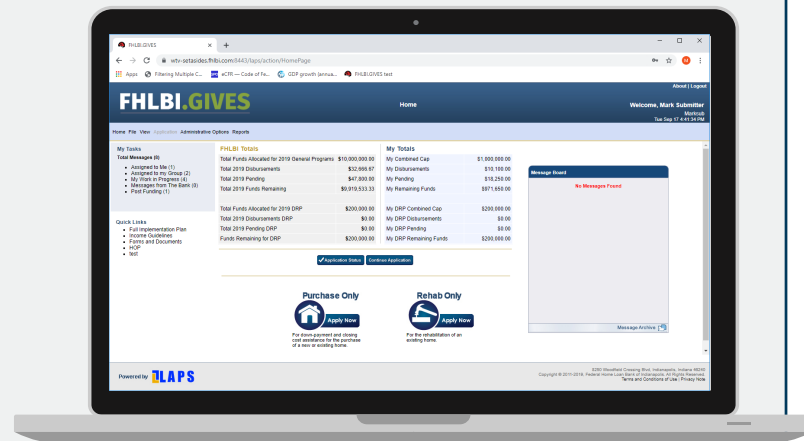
FHLBI.GIVES

wtv-setasides.fhlbi.com:8443/laps/action/HomePage

Apps Filtering Multiple C... eCFR — Code of Fe... GDP growth (annua... FHLBIGIVES test

FHLBI.GIVES

Home

About | Logout

Welcome, Mark Submitter
Markcub
Tue Sep 17 4:41:34 PM

Home File View Application Administrative Options Reports

My Tasks
Total Messages (0)
- Assigned to Me (1)
- Assigned to my Group (2)
- My Work in Progress (4)
- Messages from The Bank (0)
- Post Funding (1)

Quick Links
- Full Implementation Plan
- Income Guidelines
- Forms and Documents
- HOP
- test

FHLBI Totals

| | |
|---|---|
| Total Funds Allocated for 2019 General Programs | $10,000,000.00 |
| Total 2019 Disbursements | $32,666.67 |
| Total 2019 Pending | $47,800.00 |
| Total 2019 Funds Remaining | $9,919,533.33 |
| Total Funds Allocated for 2019 DRP | $200,000.00 |
| Total 2019 Disbursements DRP | $0.00 |
| Total 2019 Pending DRP | $0.00 |
| Funds Remaining for DRP | $200,000.00 |

My Totals

| | |
|---|---|
| My Combined Cap | $1,000,000.00 |
| My Disbursements | $10,100.00 |
| My Pending | $18,250.00 |
| My Remaining Funds | $971,650.00 |
| My DRP Combined Cap | $200,000.00 |
| My DRP Disbursements | $0.00 |
| My DRP Pending | $0.00 |
| My DRP Remaining Funds | $200,000.00 |

Application Status Continue Application

Message Board
No Messages Found
Message Archive

Purchase Only
Apply Now
For down-payment and closing cost assistance for the purchase of a new or existing home.

Rehab Only
Apply Now
For the rehabilitation of an existing home.

Powered by LAPS

8250 Woodfield Crossing Blvd. Indianapolis, Indiana 46240
Copyright © 2011-2019. Federal Home Loan Bank of Indianapolis. All Rights Reserved.
Terms and Conditions of Use | Privacy Note